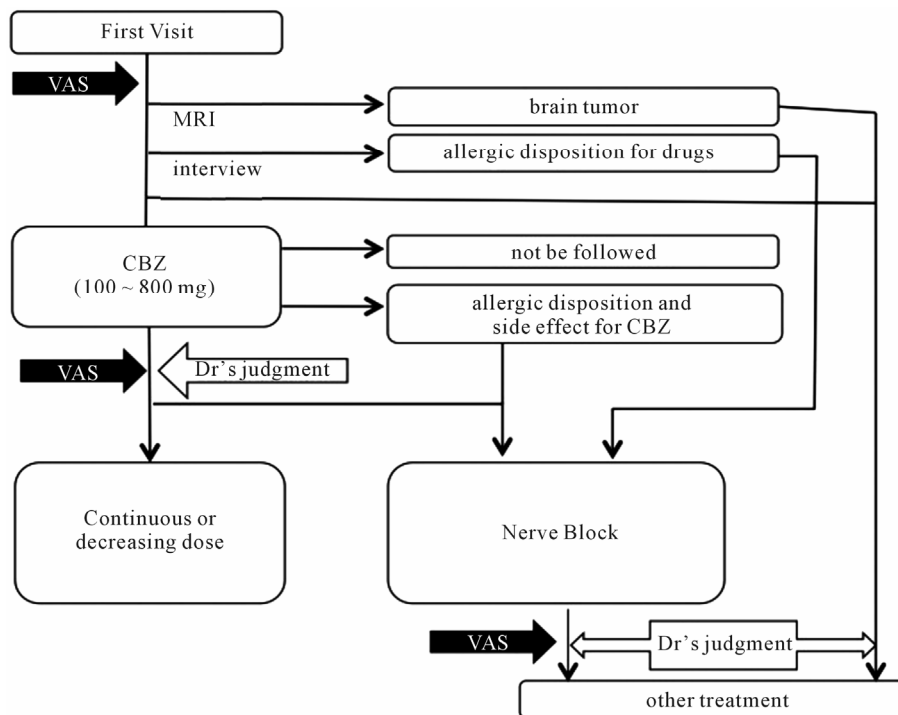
First Visit

VAS

MRI

brain tumor

interview

allergic disposition for drugs

CBZ
(100 ~ 800 mg)

not be followed

allergic disposition and side effect for CBZ

VAS

Dr’s judgment

Continuous or decreasing dose

Nerve Block

VAS

Dr’s judgment

other treatment